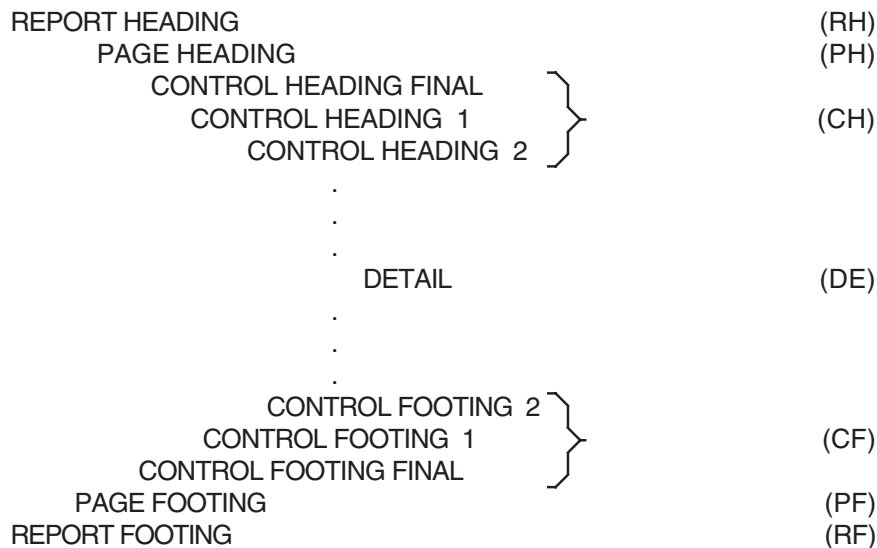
REPORT HEADING (RH)
PAGE HEADING (PH)
CONTROL HEADING FINAL
CONTROL HEADING 1 (CH)
CONTROL HEADING 2
.
.
.
DETAIL (DE)
.
.
.
CONTROL FOOTING 2
CONTROL FOOTING 1 (CF)
CONTROL FOOTING FINAL
PAGE FOOTING (PF)
REPORT FOOTING (RF)